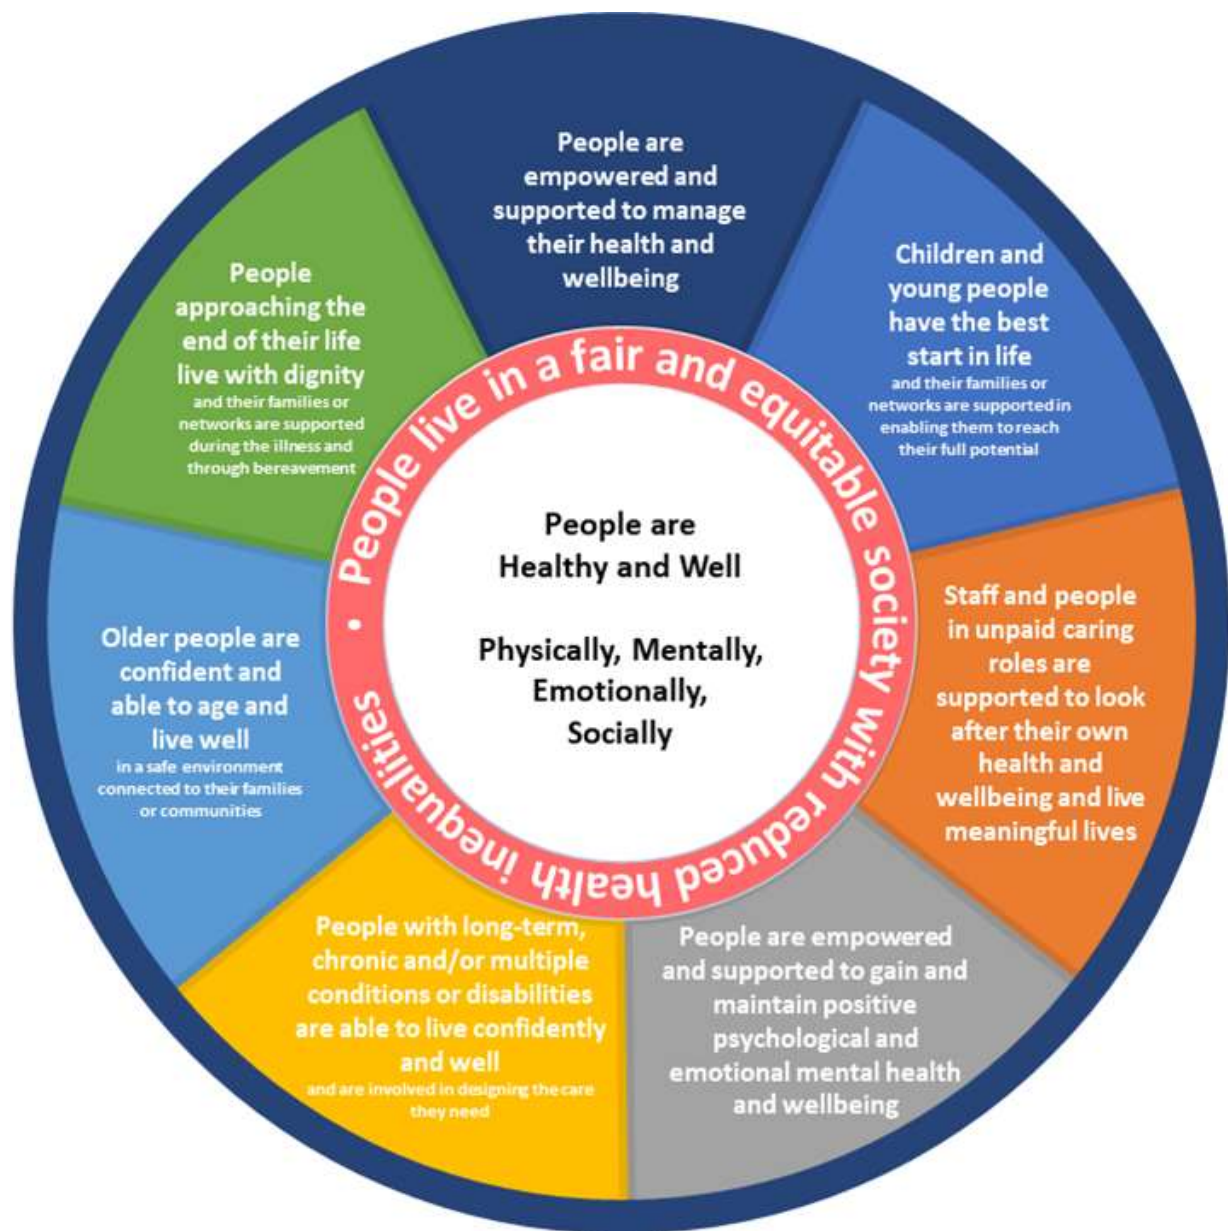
People are empowered and supported to manage their health and wellbeing

Children and young people have the best start in life and their families or networks are supported in enabling them to reach their full potential

Staff and people in unpaid caring roles are supported to look after their own health and wellbeing and live meaningful lives

People are empowered and supported to gain and maintain positive psychological and emotional mental health and wellbeing

People with long-term, chronic and/or multiple conditions or disabilities are able to live confidently and well and are involved in designing the care they need

Older people are confident and able to age and live well in a safe environment connected to their families or communities

People approaching the end of their life live with dignity and their families or networks are supported during the illness and through bereavement

People live in a fair and equitable society with reduced health inequalities •

People are Healthy and Well

Physically, Mentally, Emotionally, Socially